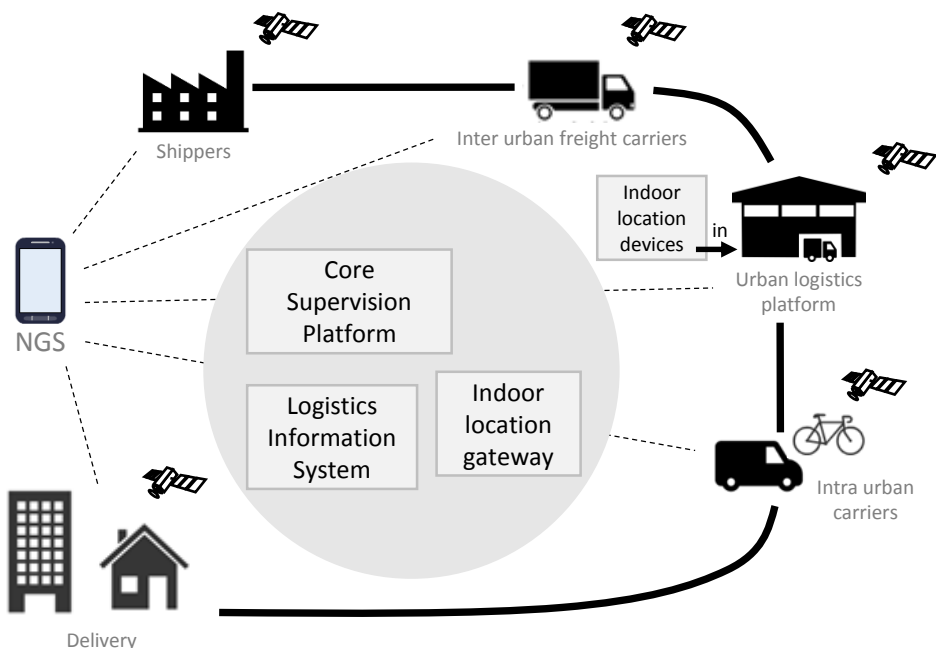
Shippers

Inter urban freight carriers

Indoor location devices

in

Urban logistics platform

NGS

Core Supervision Platform

Logistics Information System

Indoor location gateway

Intra urban carriers

Delivery